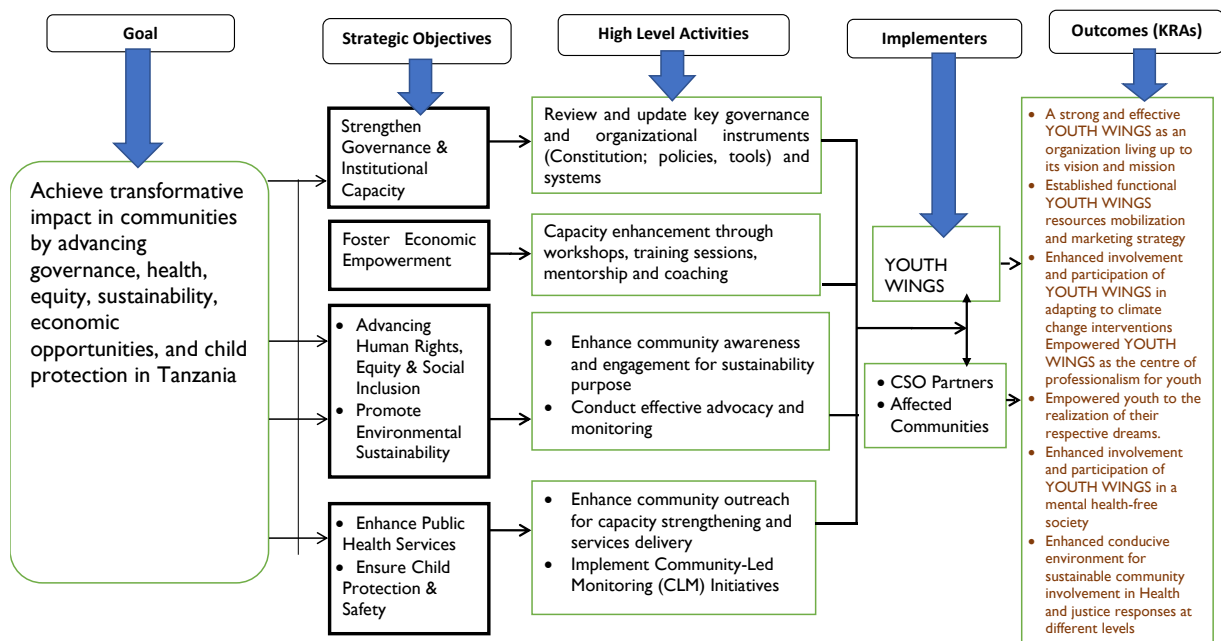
Goal

Strategic Objectives

High Level Activities

Implementers

Outcomes (KRAs)

Achieve transformative impact in communities by advancing governance, health, equity, sustainability, economic opportunities, and child protection in Tanzania

Strengthen Governance & Institutional Capacity

Foster Economic Empowerment

- Advancing Human Rights, Equity & Social Inclusion
- Promote Environmental Sustainability

- Enhance Public Health Services
- Ensure Child Protection & Safety

Review and update key governance and organizational instruments (Constitution; policies, tools) and systems

Capacity enhancement through workshops, training sessions, mentorship and coaching

- Enhance community awareness and engagement for sustainability purpose
- Conduct effective advocacy and monitoring

- Enhance community outreach for capacity strengthening and services delivery
- Implement Community-Led Monitoring (CLM) Initiatives

YOUTH WINGS

- CSO Partners
- Affected Communities

- A strong and effective YOUTH WINGS as an organization living up to its vision and mission
- Established functional YOUTH WINGS resources mobilization and marketing strategy
- Enhanced involvement and participation of YOUTH WINGS in adapting to climate change interventions Empowered YOUTH WINGS as the centre of professionalism for youth
- Empowered youth to the realization of their respective dreams.
- Enhanced involvement and participation of YOUTH WINGS in a mental health-free society
- Enhanced conducive environment for sustainable community involvement in Health and justice responses at different levels